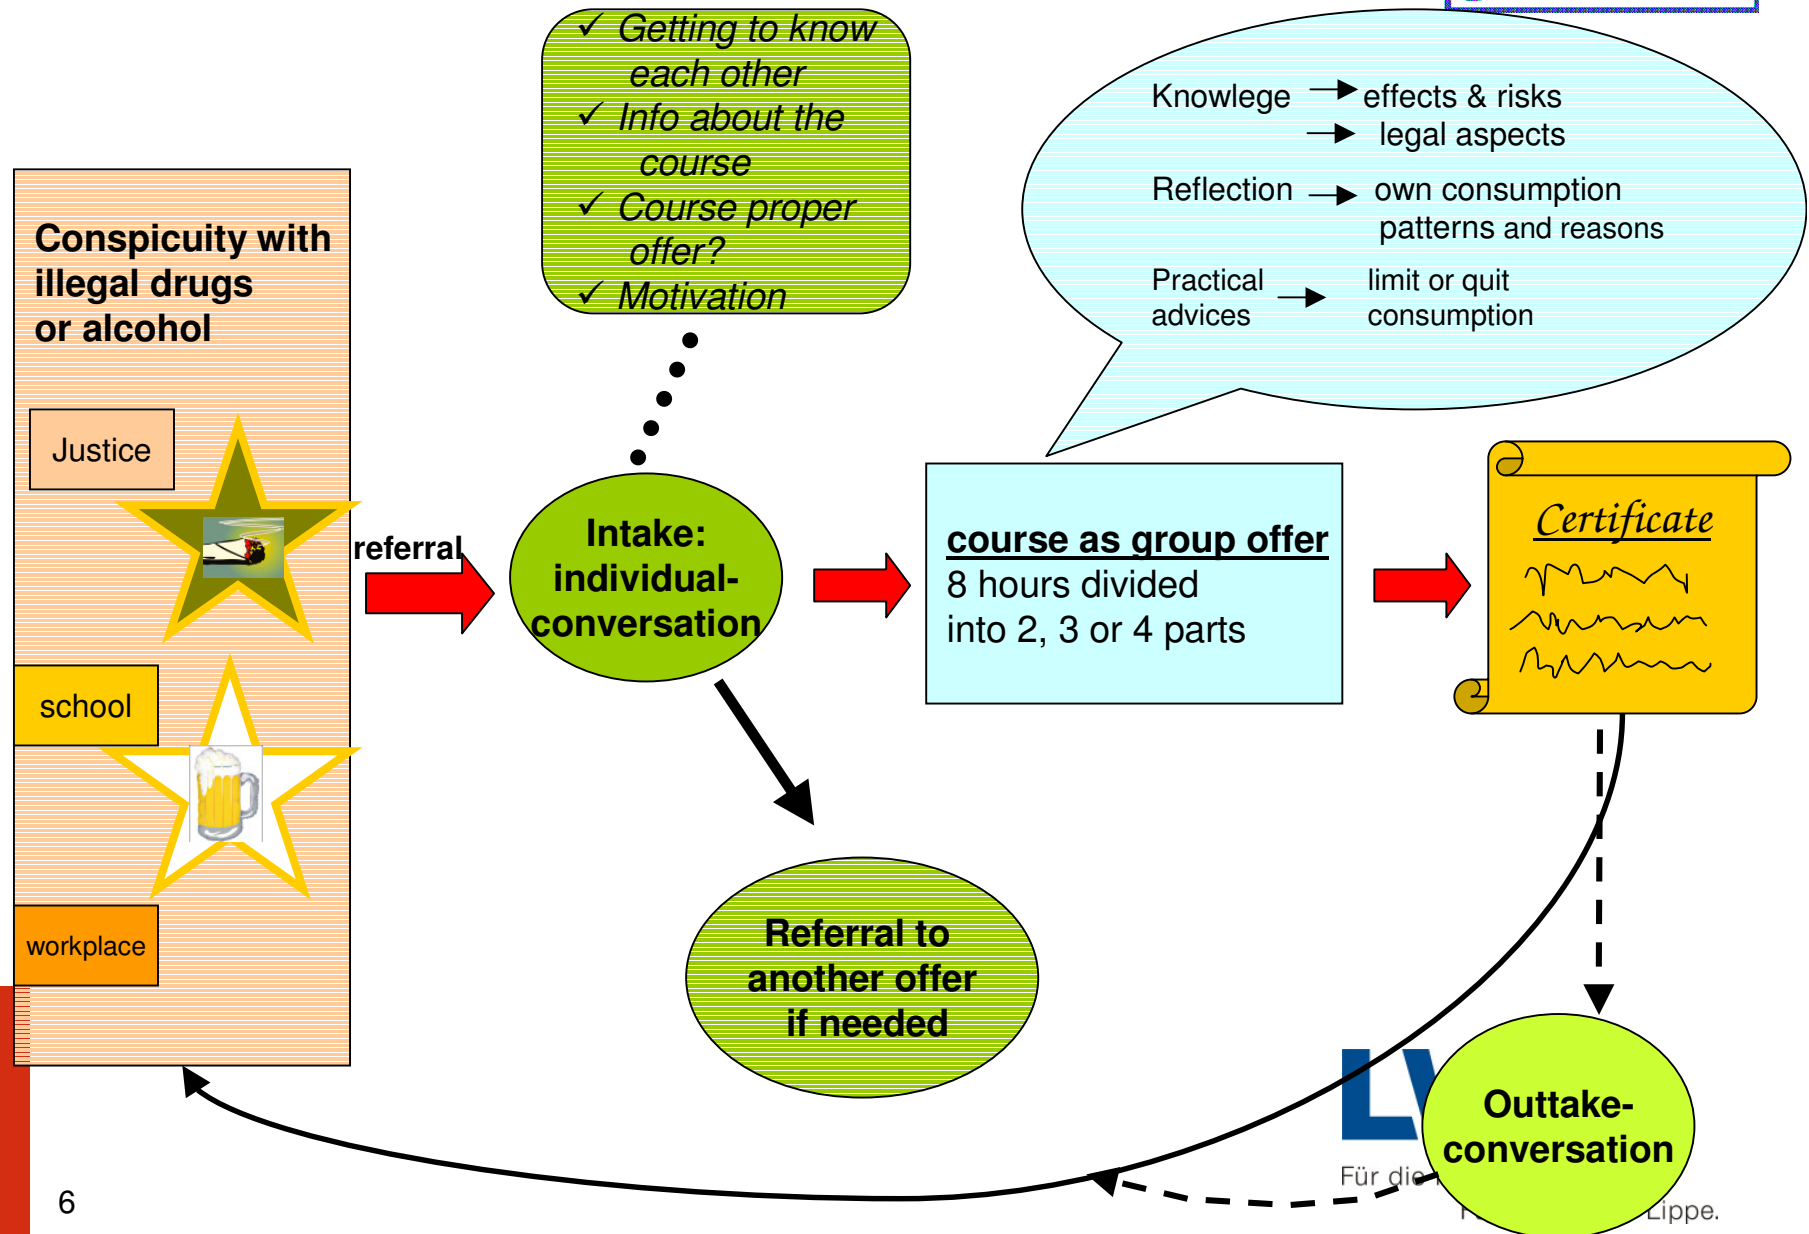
✓ Getting to know each other
✓ Info about the course
✓ Course proper offer?
✓ Motivation

Knowlege → effects & risks
→ legal aspects
Reflection → own consumption patterns and reasons
Practical advices → limit or quit consumption

Conspicuity with illegal drugs or alcohol

Justice

school

workplace

referral

Intake: individual-conversation

course as group offer
8 hours divided into 2, 3 or 4 parts

Certificate

Referral to another offer if needed

Outtake-conversation

LV
Für die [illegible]
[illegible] Lippe.

6